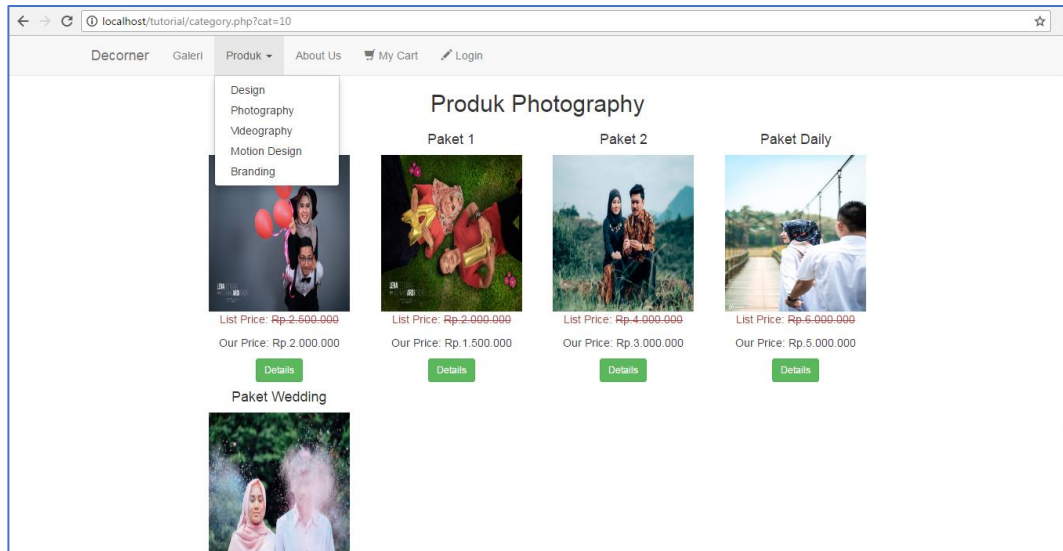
localhost/tutorial/category.php?cat=10

Decorner Galeri Produk About Us My Cart Login

Design
Photography
Videography
Motion Design
Branding

Produk Photography

Paket 1

Paket 2

Paket Daily

List Price: Rp.2.500.000
Our Price: Rp.2.000.000
Details

List Price: Rp.2.000.000
Our Price: Rp.1.500.000
Details

List Price: Rp.4.000.000
Our Price: Rp.3.000.000
Details

List Price: Rp.6.000.000
Our Price: Rp.5.000.000
Details

Paket Wedding